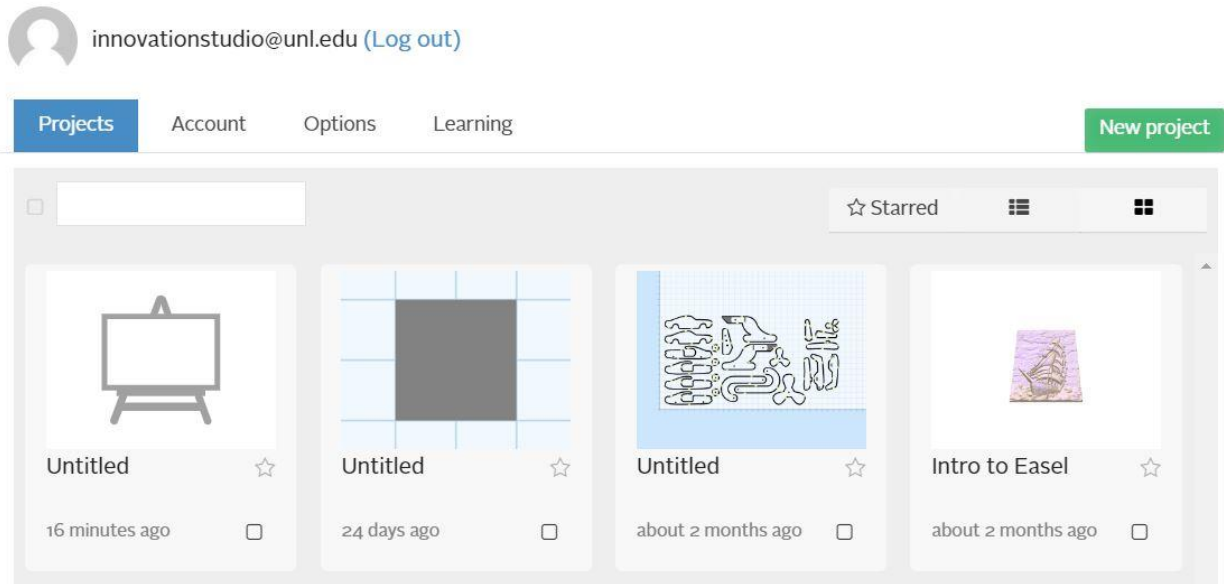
innovationstudio@unl.edu (Log out)

Projects Account Options Learning

New project

☆ Starred

Untitled

16 minutes ago

Untitled

24 days ago

Untitled

about 2 months ago

Intro to Easel

about 2 months ago